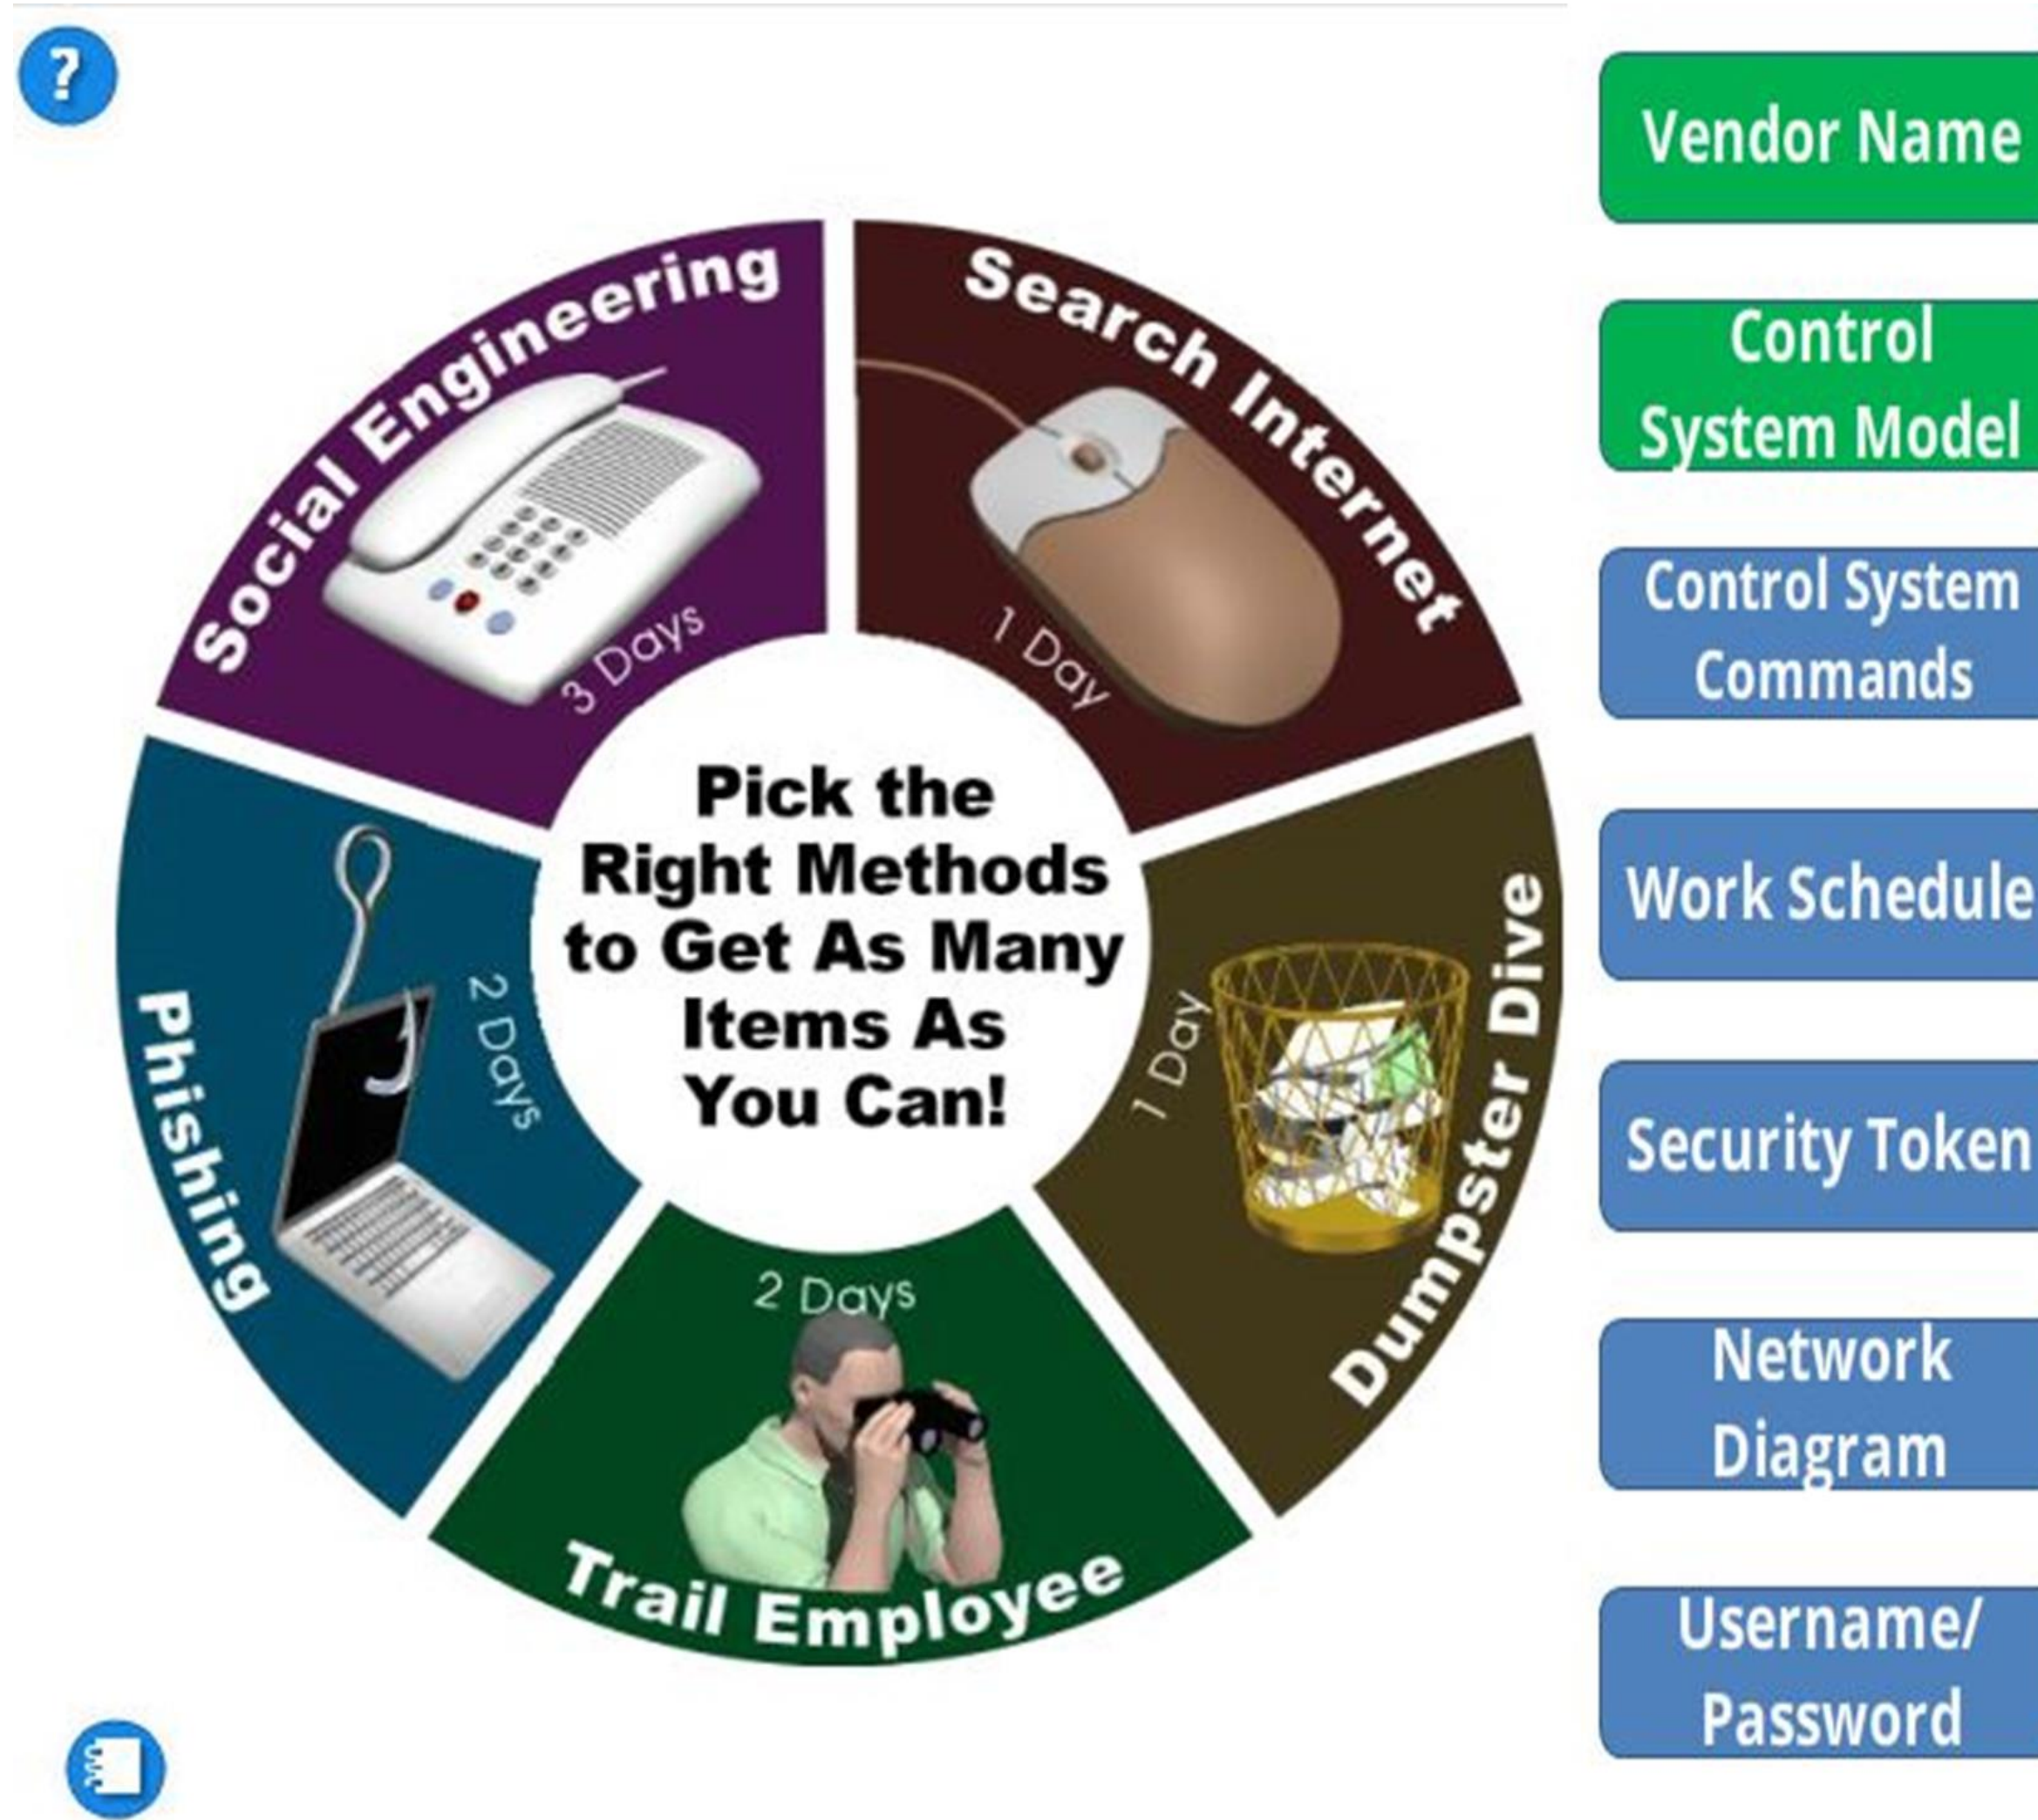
?

Social Engineering
3 Days

Search Internet
1 Day

Dumpster Dive
1 Day

Trail Employee
2 Days

Phishing
2 Days

Pick the Right Methods to Get As Many Items As You Can!

Vendor Name

Control System Model

Control System Commands

Work Schedule

Security Token

Network Diagram

Username/ Password